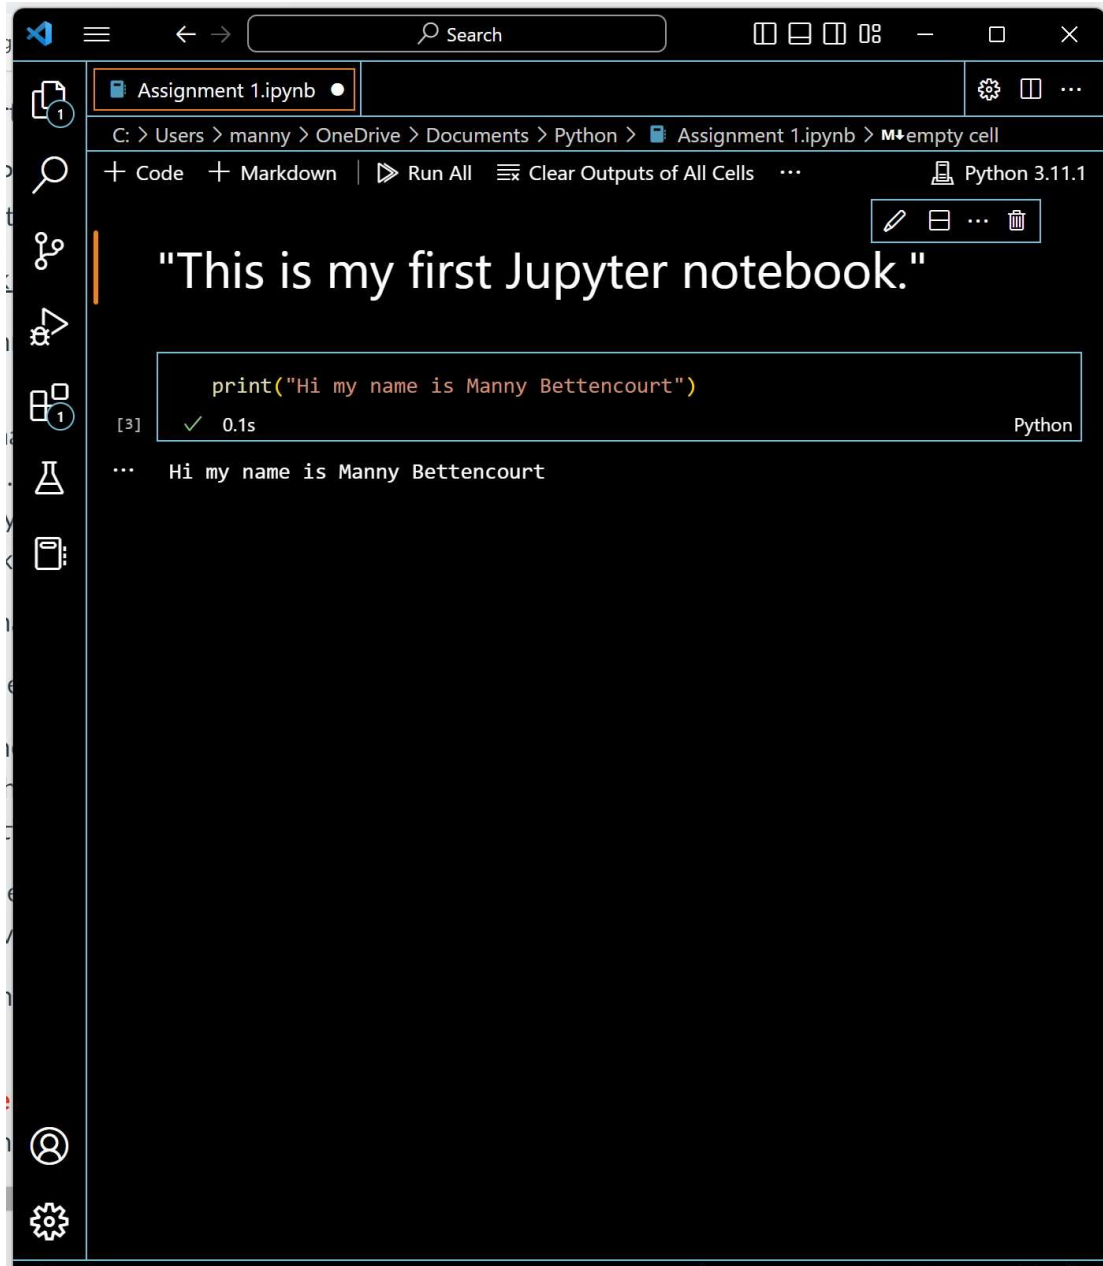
Search

Assignment 1.ipynb ●

C: > Users > manny > OneDrive > Documents > Python > Assignment 1.ipynb > M↓empty cell

+ Code + Markdown | Run All Clear Outputs of All Cells ··· Python 3.11.1

"This is my first Jupyter notebook."

print("Hi my name is Manny Bettencourt")

[3] ✓ 0.1s Python

··· Hi my name is Manny Bettencourt